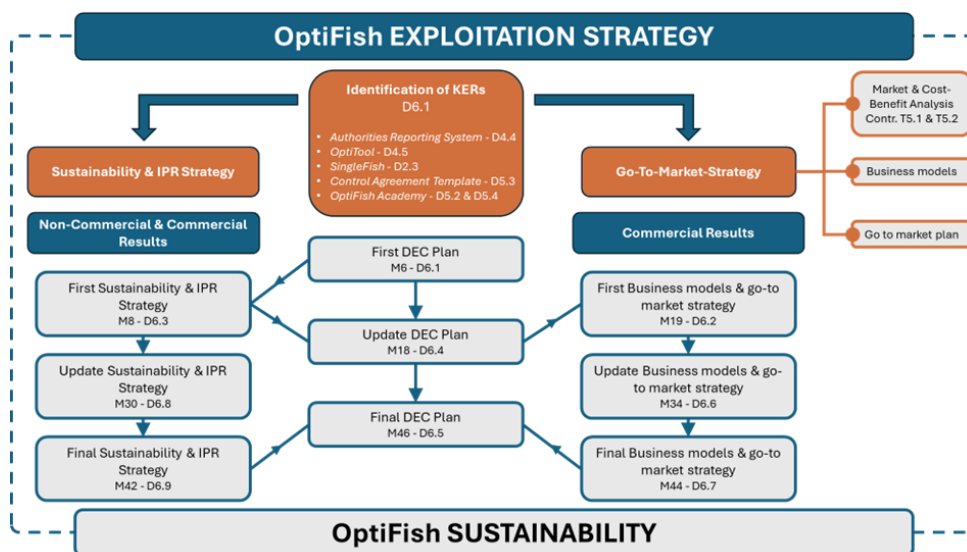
OptiFish EXPLOITATION STRATEGY

Identification of KERs
D6.1

- Authorities Reporting System - D4.4
- OptiTool - D4.5
- SingleFish - D2.3
- Control Agreement Template - D5.3
- OptiFish Academy - D5.2 & D5.4

Sustainability & IPR Strategy

Go-To-Market-Strategy

Market & Cost-Benefit Analysis Contr. T5.1 & T5.2

Business models

Go to market plan

Non-Commercial & Commercial Results

Commercial Results

First DEC Plan
M6 - D6.1

First Sustainability & IPR Strategy
M8 - D6.3

First Business models & go-to market strategy
M19 - D6.2

Update DEC Plan
M18 - D6.4

Update Sustainability & IPR Strategy
M30 - D6.8

Update Business models & go-to market strategy
M34 - D6.6

Final DEC Plan
M46 - D6.5

Final Sustainability & IPR Strategy
M42 - D6.9

Final Business models & go-to market strategy
M44 - D6.7

OptiFish SUSTAINABILITY